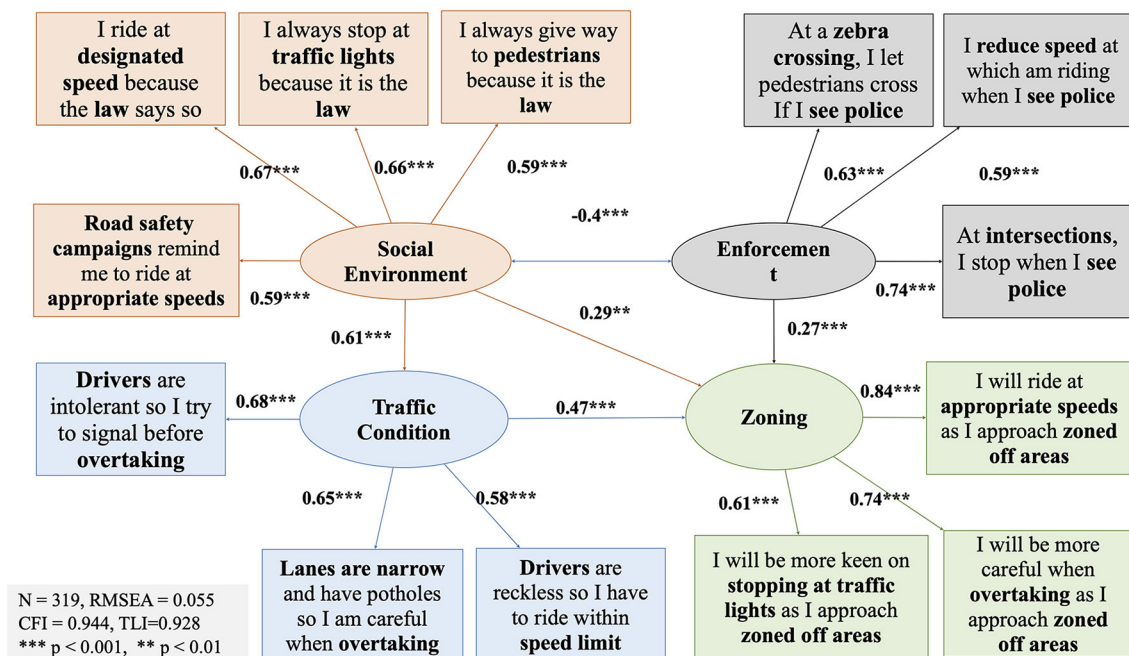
I ride at designated speed because the law says so

I always stop at traffic lights because it is the law

I always give way to pedestrians because it is the law

At a zebra crossing, I let pedestrians cross If I see police

I reduce speed at which am riding when I see police

0.67***

0.66***

0.59***

0.63***

0.59***

-0.4***

Road safety campaigns remind me to ride at appropriate speeds

0.59***

Social Environment

Enforcemen t

At intersections, I stop when I see police

0.74***

0.29**

0.61***

0.27***

Drivers are intolerant so I try to signal before overtaking

0.68***

Traffic Condition

0.47***

Zoning

0.84***

I will ride at appropriate speeds as I approach zoned off areas

0.65***

0.58***

0.61***

0.74***

Lanes are narrow and have potholes so I am careful when overtaking

Drivers are reckless so I have to ride within speed limit

I will be more keen on stopping at traffic lights as I approach zoned off areas

I will be more careful when overtaking as I approach zoned off areas

N = 319, RMSEA = 0.055
CFI = 0.944, TLI=0.928
*** p < 0.001, ** p < 0.01